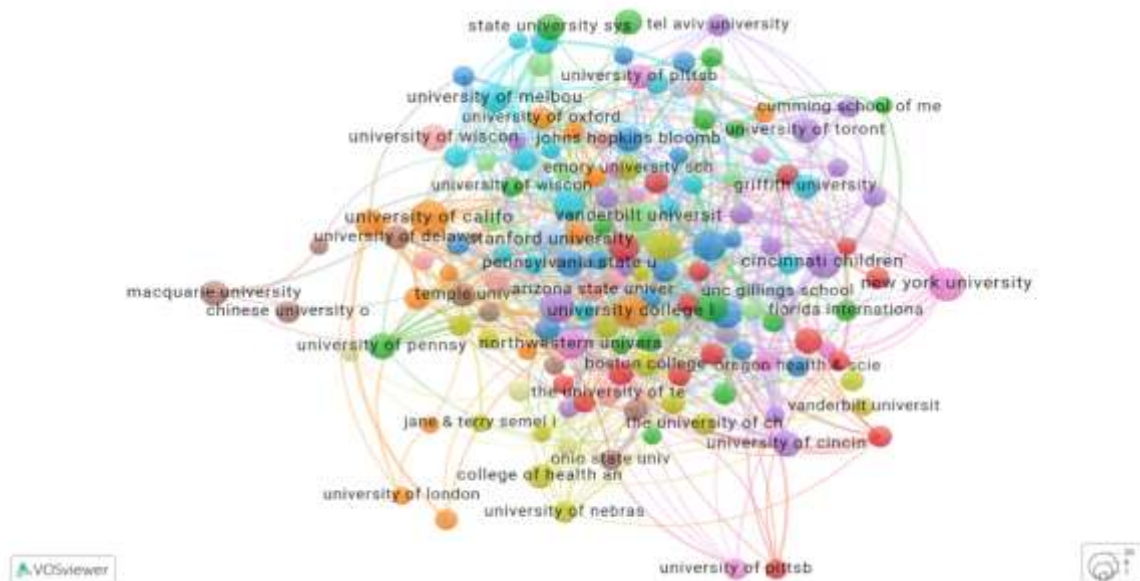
state university sys tel aviv university
university of pittsb
university of melbou
cumming school of me
university of oxford
university of wiscon
johns hopkins bloomb
university of toront
emory university sch
university of wiscon
griffith university
university of califo
vanderbilt universit
university of delaw
stanford university
pennsylvania state u
cincinnati children'
new york university
macquarie university
temple univ
arizona state univer
unc gillings school
chinese university o
university college l
florida internationa
university of pennsy
northwestern univers
boston college
oregon health & scie
the university of te
vanderbilt universit
jane & terry semel i
the university of ch
university of cincin
ohio state univ
college of health an
university of london
university of nebras
university of pittsb
VOSviewer